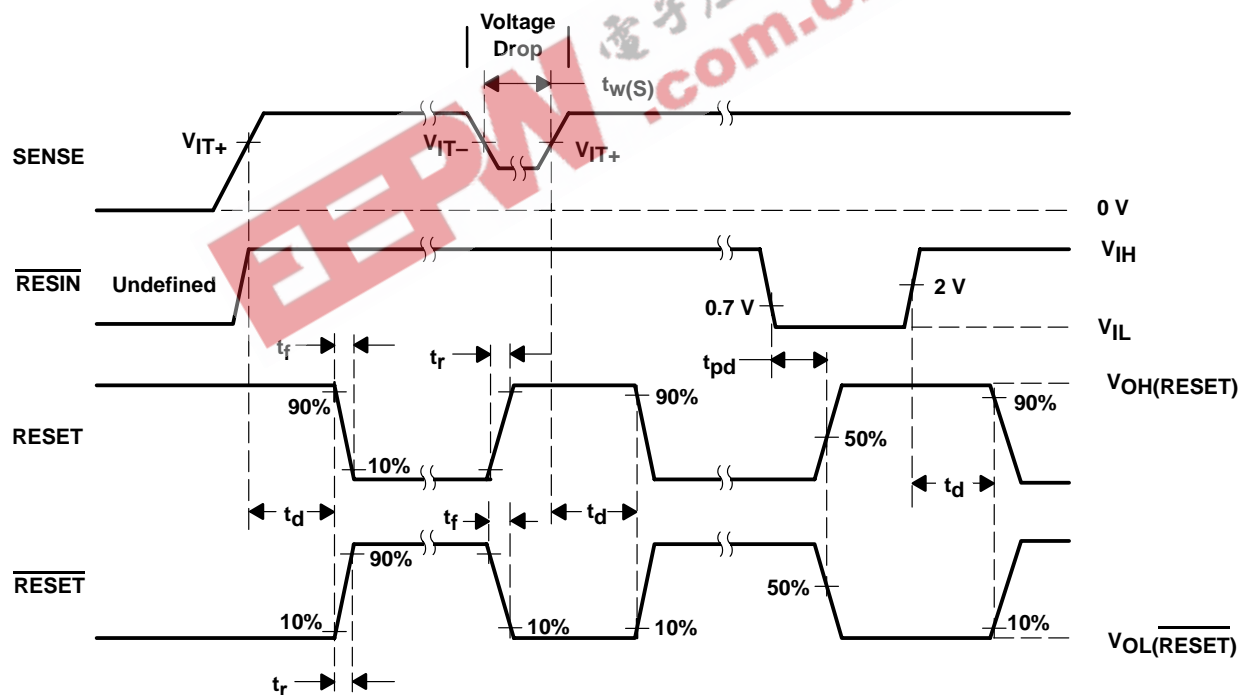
Voltage Drop

$t_{w(S)}$

.com.c

SENSE

$V_{IT+}$

$V_{IT-}$

$V_{IT+}$

0 V

$\overline{RESIN}$

Undefined

$V_{IH}$

0.7 V

2 V

$V_{IL}$

$t_f$

$t_r$

$t_{pd}$

RESET

90%

10%

90%

50%

90%

$V_{OH(RESET)}$

$t_d$

$t_f$

$t_d$

$t_d$

$\overline{RESET}$

90%

10%

10%

10%

50%

10%

$V_{OL(\overline{RESET})}$

$t_r$